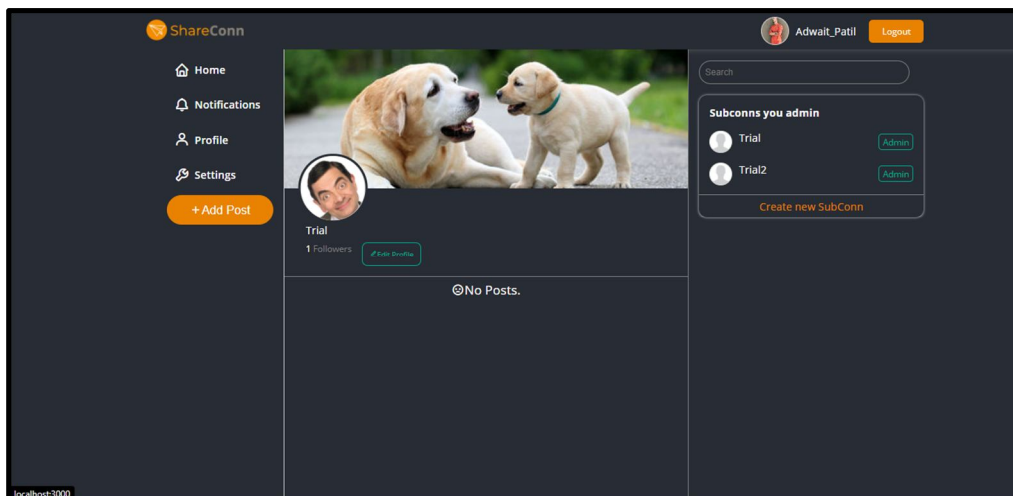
ShareConn

Adwait_Patil Logout

Home

Notifications

Profile

Settings

+ Add Post

Trial

1 Followers

Edit Profile

☹No Posts.

Search

Subconns you admin

Trial Admin

Trial2 Admin

Create new SubConn

localhost:3000